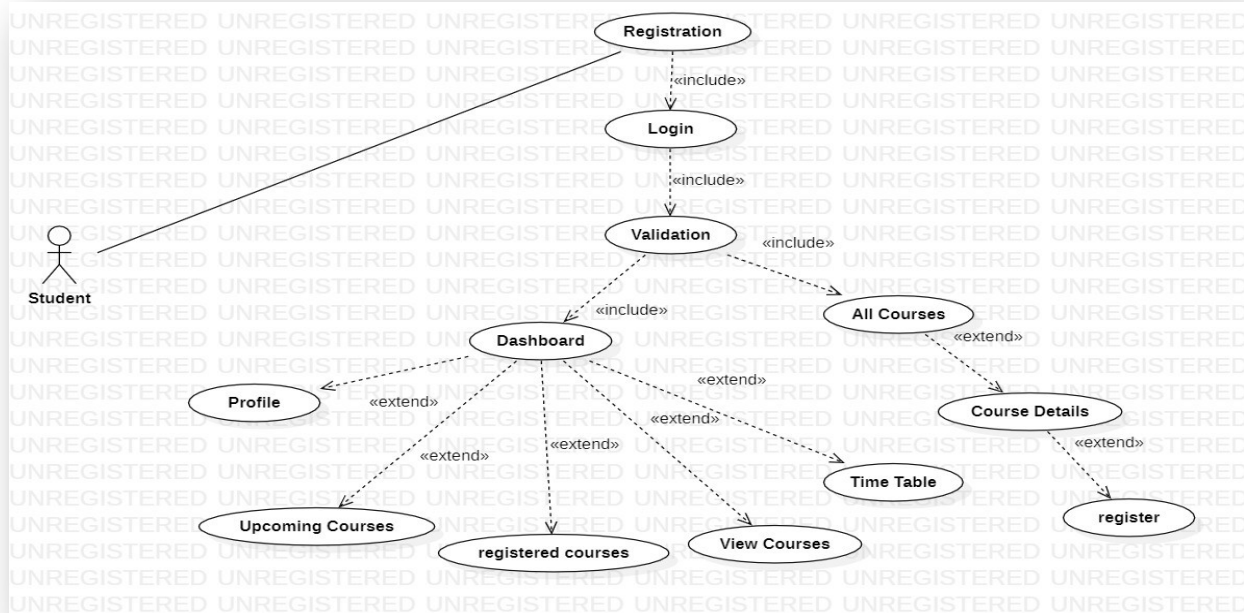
Registration

«include»

Login

«include»

Validation

«include»

Student

«include»

Dashboard

All Courses

«extend»

Profile

«extend»

«extend»

«extend»

«extend»

«extend»

Course Details

«extend»

Time Table

Upcoming Courses

registered courses

View Courses

register

UNREGISTERED UNREGISTERED UNREGISTERED UNREGISTERED UNREGISTERED